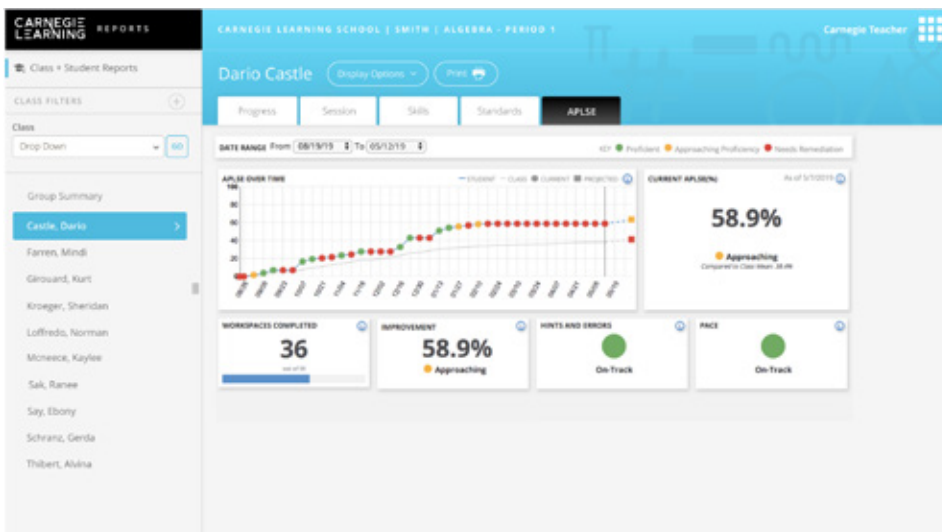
CARNEGIE LEARNING REPORTS

CARNEGIE LEARNING SCHOOL | SMITH | ALGEBRA - PERIOD 1

Carnegie Teacher

Class + Student Reports

CLASS FILTERS

Class

Drop Down

GO

Group Summary

Castle, Dario

Farren, Mindi

Girouard, Kurt

Kroeger, Sheridan

Loffredo, Norman

Mcneece, Kaylee

Sak, Ranee

Say, Ebony

Schranz, Gerda

Thibert, Alvina

Dario Castle

Display Options

Print

Progress

Session

Skills

Standards

APLSE

DATE RANGE From 08/19/19 To 05/12/19

KEY Proficient Approaching Proficiency Needs Remediation

APLSE OVER TIME

STUDENT CLASS CURRENT PROJECTED

100

80

60

40

20

0

CURRENT APLSE(%)

As of 5/1/2019

58.9%

Approaching

Compared to Class Mean: 38.9%

WORKSPACES COMPLETED

36

out of 36

IMPROVEMENT

58.9%

Approaching

HINTS AND ERRORS

On-Track

PACE

On-Track